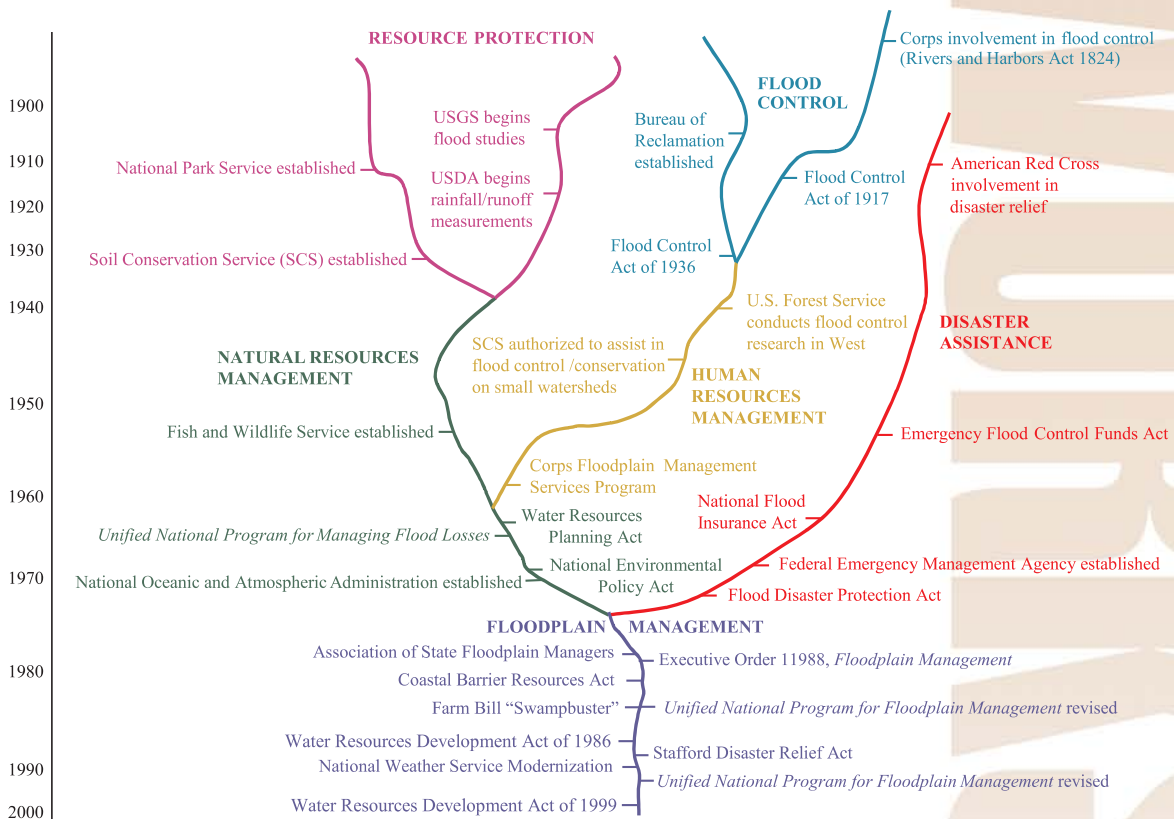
RESOURCE PROTECTION

FLOOD CONTROL

Corps involvement in flood control (Rivers and Harbors Act 1824)

1900

USGS begins flood studies

Bureau of Reclamation established

1910

National Park Service established

USDA begins rainfall/runoff measurements

Flood Control Act of 1917

American Red Cross involvement in disaster relief

1920

1930

Soil Conservation Service (SCS) established

Flood Control Act of 1936

U.S. Forest Service conducts flood control research in West

1940

DISASTER ASSISTANCE

NATURAL RESOURCES MANAGEMENT

SCS authorized to assist in flood control /conservation on small watersheds

HUMAN RESOURCES MANAGEMENT

1950

Fish and Wildlife Service established

Emergency Flood Control Funds Act

Corps Floodplain Management Services Program

1960

Water Resources Planning Act

National Flood Insurance Act

Unified National Program for Managing Flood Losses

National Environmental Policy Act

Federal Emergency Management Agency established

1970

National Oceanic and Atmospheric Administration established

Flood Disaster Protection Act

FLOODPLAIN MANAGEMENT

Association of State Floodplain Managers

Executive Order 11988, Floodplain Management

1980

Coastal Barrier Resources Act

Farm Bill “Swampbuster”

Unified National Program for Floodplain Management revised

Water Resources Development Act of 1986

Stafford Disaster Relief Act

1990

National Weather Service Modernization

Unified National Program for Floodplain Management revised

Water Resources Development Act of 1999

2000